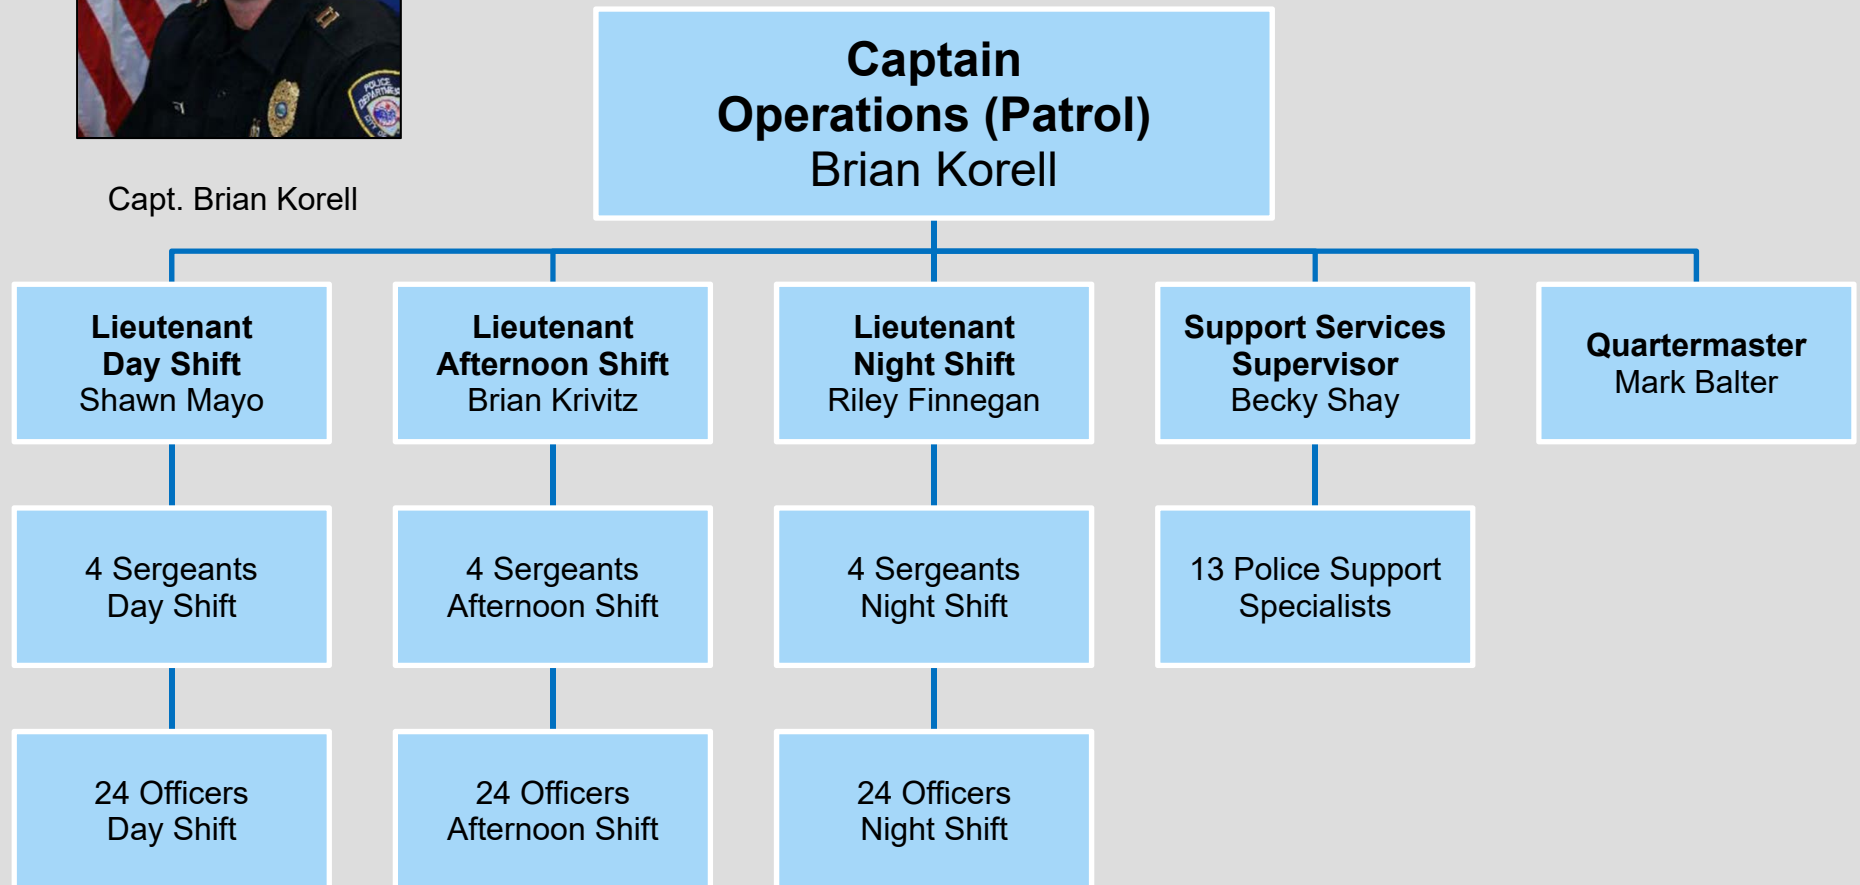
Capt. Brian Korell

Captain
Operations (Patrol)
Brian Korell

Lieutenant
Day Shift
Shawn Mayo

Lieutenant
Afternoon Shift
Brian Krivitz

Lieutenant
Night Shift
Riley Finnegan

Support Services
Supervisor
Becky Shay

Quartermaster
Mark Balter

4 Sergeants
Day Shift

4 Sergeants
Afternoon Shift

4 Sergeants
Night Shift

13 Police Support
Specialists

24 Officers
Day Shift

24 Officers
Afternoon Shift

24 Officers
Night Shift